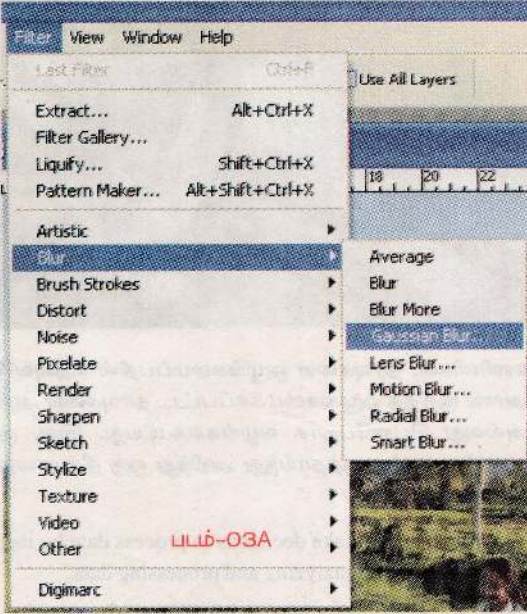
Filter View Window Help

Last Filter Ctrl+F

Use All Layers

Extract... Alt+Ctrl+X
Filter Gallery...
Liquify... Shift+Ctrl+X
Pattern Maker... Alt+Shift+Ctrl+X

18 20 22

Artistic
Blur
Brush Strokes
Distort
Noise
Pixelate
Render
Sharpen
Sketch
Stylize
Texture
Video
Other

Digimarc

Average
Blur
Blur More
Gaussian Blur...
Lens Blur...
Motion Blur...
Radial Blur...
Smart Blur...

படம்-03A